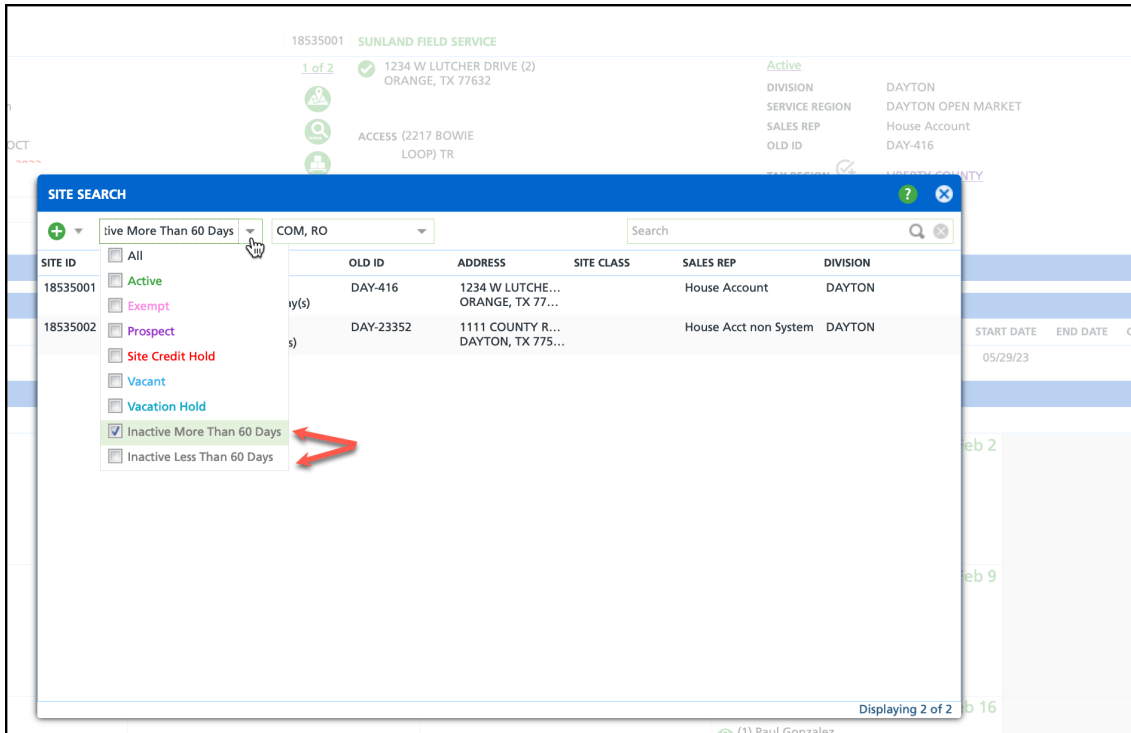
18535001 SUNLAND FIELD SERVICE

1 of 2 1234 W LUTCHER DRIVE (2) ORANGE, TX 77632

ACCESS (2217 BOWIE LOOP) TR

Active

DIVISION DAYTON
SERVICE REGION DAYTON OPEN MARKET
SALES REP House Account
OLD ID DAY-416
TAX REGION LIBERTY COUNTY

OCT

SITE SEARCH

tive More Than 60 Days

COM, RO

Search

| SITE ID | | OLD ID | ADDRESS | SITE CLASS | SALES REP | DIVISION |
|---|---|---|---|---|---|---|
| 18535001 | ay(s) | DAY-416 | 1234 W LUTCHE... ORANGE, TX 77... | | House Account | DAYTON |
| 18535002 | s) | DAY-23352 | 1111 COUNTY R... DAYTON, TX 775... | | House Acct non System | DAYTON |

All
Active
Exempt
Prospect
Site Credit Hold
Vacant
Vacation Hold
Inactive More Than 60 Days
Inactive Less Than 60 Days

START DATE END DATE
05/29/23

Feb 2

Feb 9

Feb 16

Displaying 2 of 2

(1) Paul Gonzalez